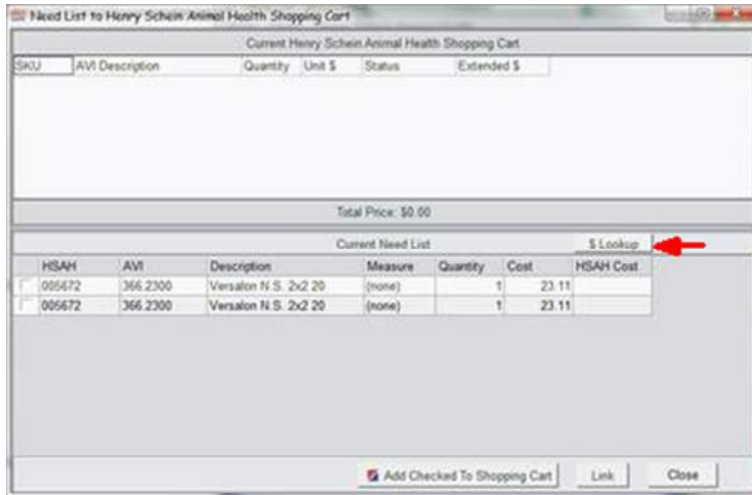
Need List to Henry Schein Animal Health Shopping Cart

Current Henry Schein Animal Health Shopping Cart

| SKU | AVI Description | Quantity | Unit $ | Status | Extended $ |
|---|---|---|---|---|---|

Total Price: $0.00

Current Need List

$ Lookup

| HSAH | AVI | Description | Measure | Quantity | Cost | HSAH Cost |
|---|---|---|---|---|---|---|
| 005672 | 366.2300 | Versalon N.S. 2x2 20 | (none) | 1 | 23.11 | |
| 005672 | 366.2300 | Versalon N.S. 2x2 20 | (none) | 1 | 23.11 | |

Add Checked To Shopping Cart

Link

Close